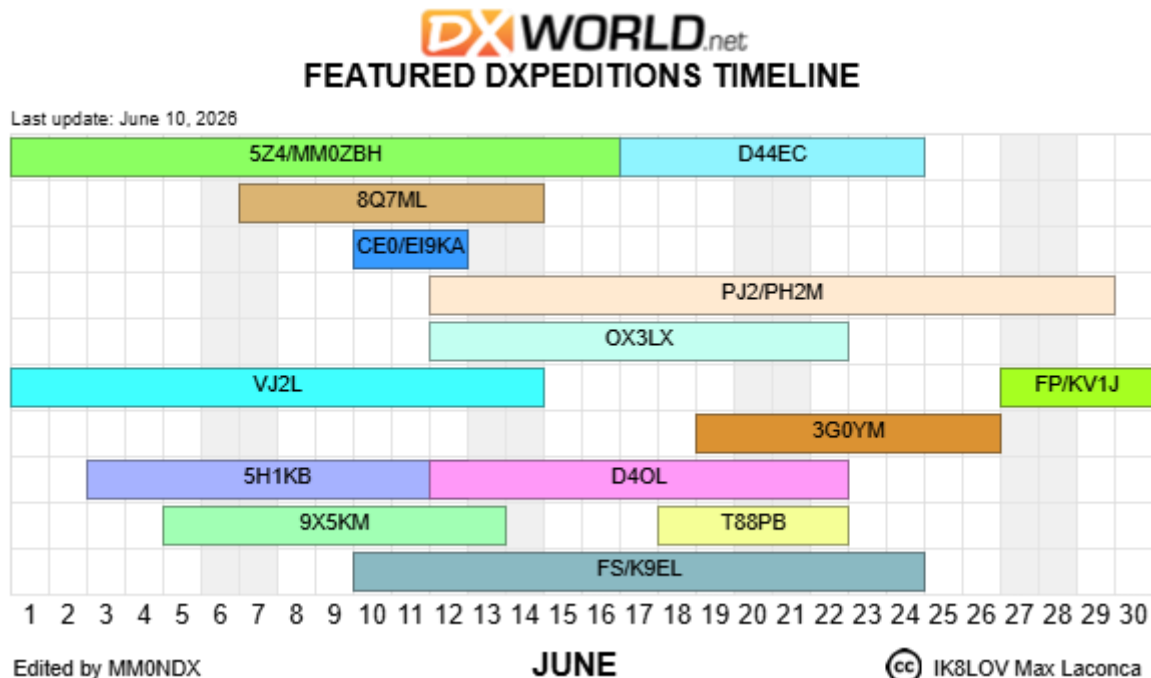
DXWORLD.net
FEATURED DXPEDITIONS TIMELINE

Last update: June 10, 2026

5Z4/MM0ZBH
D44EC
8Q7ML
CE0/EI9KA
PJ2/PH2M
OX3LX
VJ2L
FP/KV1J
3G0YM
5H1KB
D4OL
9X5KM
T88PB
FS/K9EL

1 2 3 4 5 6 7 8 9 10 11 12 13 14 15 16 17 18 19 20 21 22 23 24 25 26 27 28 29 30

Edited by MM0NDX
JUNE
cc IK8LOV Max Laconca